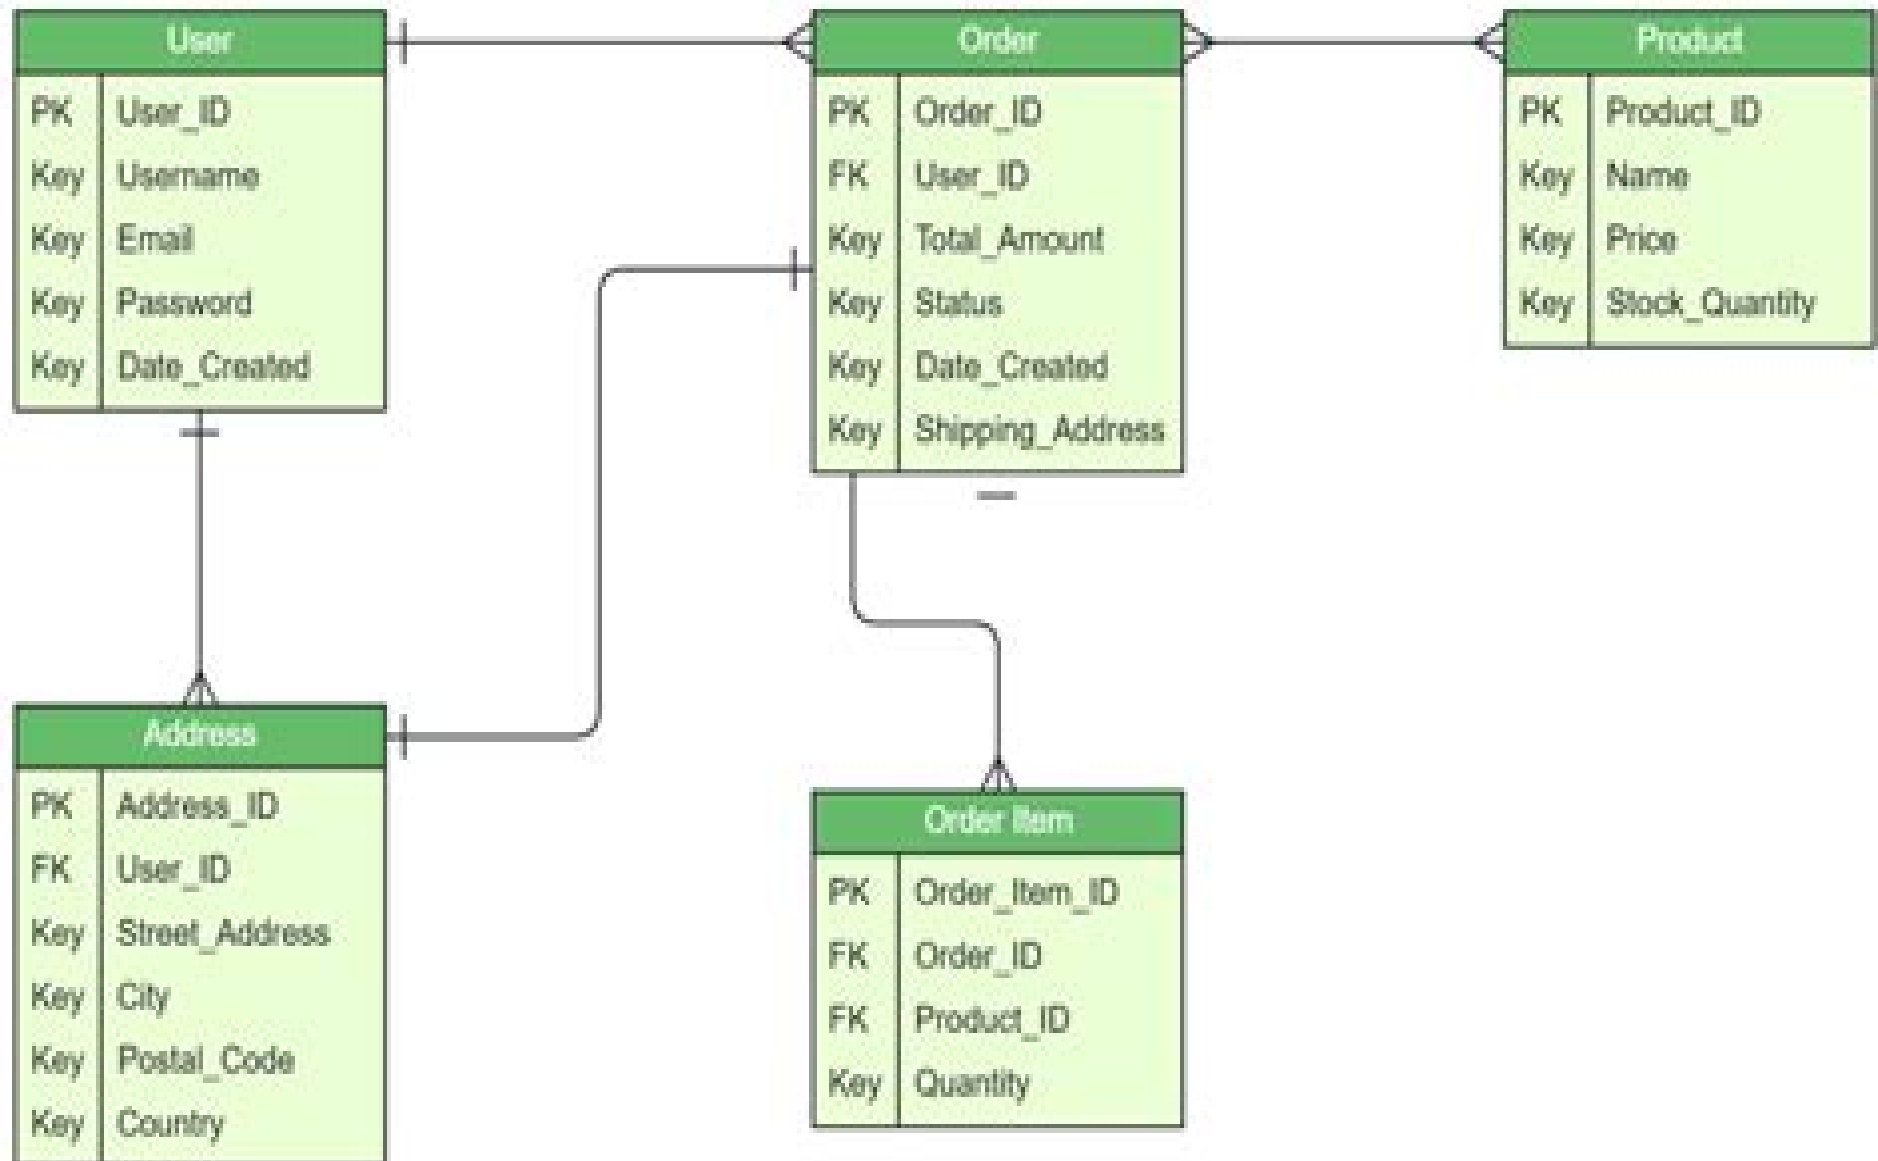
User

| | |
|---|---|
| PK | User_ID |
| Key | Username |
| Key | Email |
| Key | Password |
| Key | Date_Created |

Order

| | |
|---|---|
| PK | Order_ID |
| FK | User_ID |
| Key | Total_Amount |
| Key | Status |
| Key | Date_Created |
| Key | Shipping_Address |

Product

| | |
|---|---|
| PK | Product_ID |
| Key | Name |
| Key | Price |
| Key | Stock_Quantity |

Address

| | |
|---|---|
| PK | Address_ID |
| FK | User_ID |
| Key | Street_Address |
| Key | City |
| Key | Postal_Code |
| Key | Country |

Order Item

| | |
|---|---|
| PK | Order_Item_ID |
| FK | Order_ID |
| FK | Product_ID |
| Key | Quantity |